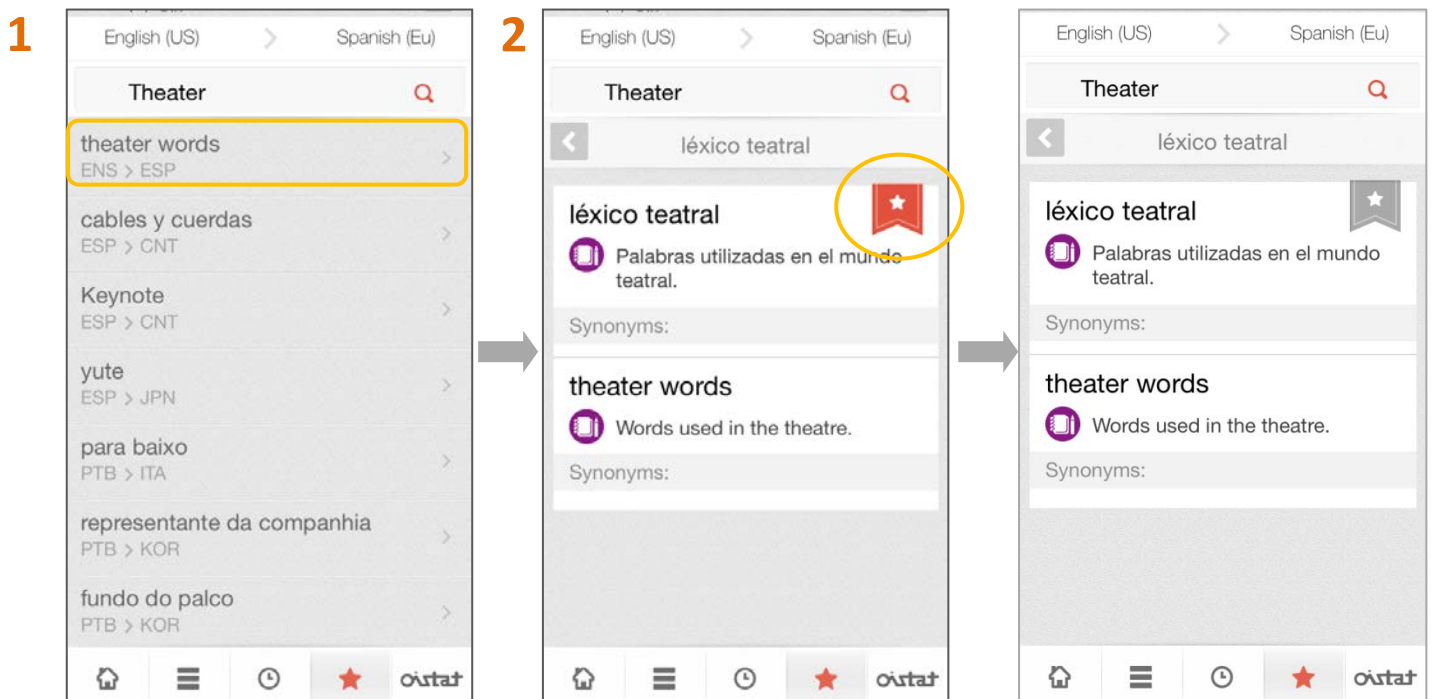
1

English (US) > Spanish (Eu)

Theater

theater words
ENS > ESP

cables y cuerdas
ESP > CNT

Keynote
ESP > CNT

yute
ESP > JPN

para baixo
PTB > ITA

representante da companhia
PTB > KOR

fundo do palco
PTB > KOR

oistat

2

English (US) > Spanish (Eu)

Theater

léxico teatral

léxico teatral

Palabras utilizadas en el mundo teatral.

Synonyms:

theater words

Words used in the theatre.

Synonyms:

oistat

English (US) > Spanish (Eu)

Theater

léxico teatral

léxico teatral

Palabras utilizadas en el mundo teatral.

Synonyms:

theater words

Words used in the theatre.

Synonyms:

oistat